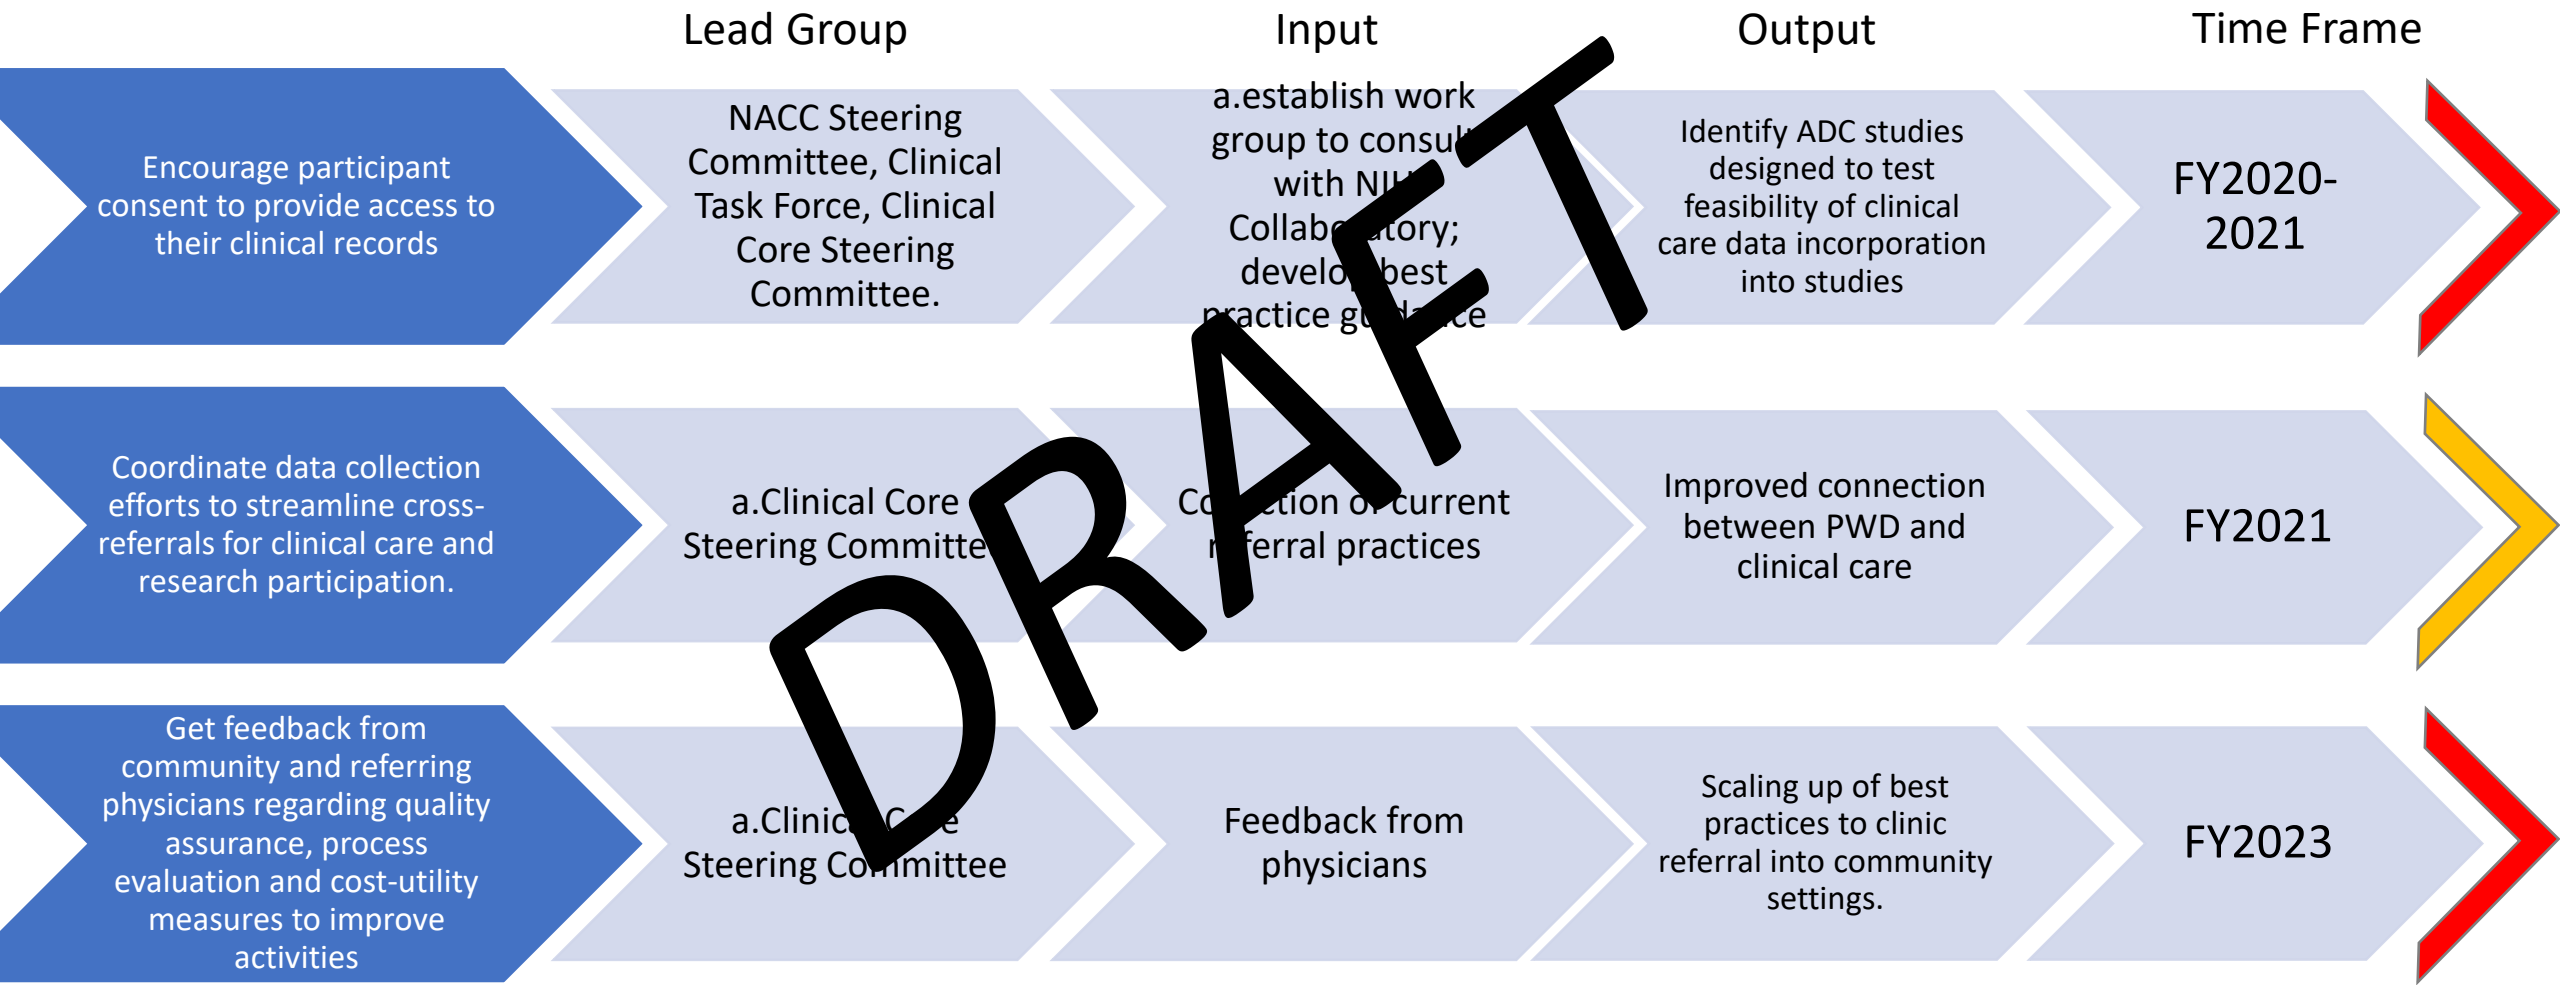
Lead Group

Input

Output

Time Frame

Encourage participant consent to provide access to their clinical records

NACC Steering Committee, Clinical Task Force, Clinical Core Steering Committee.

a.establish work group to consu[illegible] with N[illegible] Collab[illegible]tory; develo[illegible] best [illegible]ractice g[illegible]ce

Identify ADC studies designed to test feasibility of clinical care data incorporation into studies

FY2020-2021

Coordinate data collection efforts to streamline cross-referrals for clinical care and research participation.

a.Clinical Core Steering Committe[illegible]

Co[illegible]tion o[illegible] current r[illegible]ferral practices

Improved connection between PWD and clinical care

FY2021

Get feedback from community and referring physicians regarding quality assurance, process evaluation and cost-utility measures to improve activities

a.Clinic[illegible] C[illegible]e Steering Co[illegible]mittee

Feedback from physicians

Scaling up of best practices to clinic referral into community settings.

FY2023

DRAFT